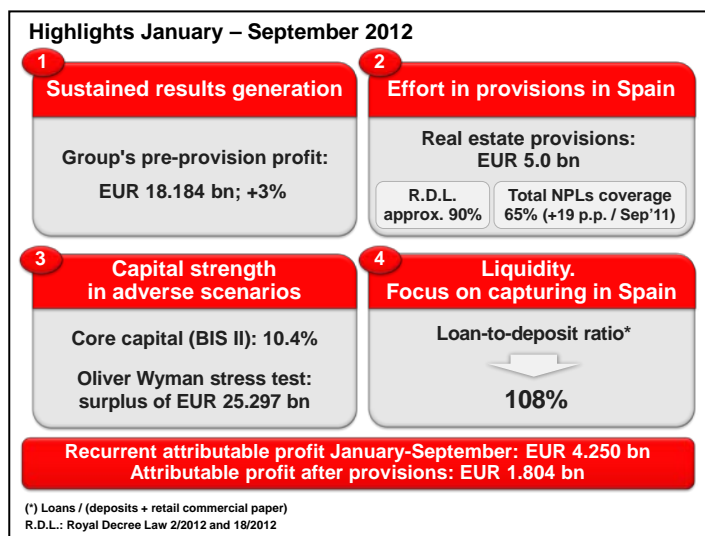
Highlights January – September 2012

1
Sustained results generation

Group's pre-provision profit:

EUR 18.184 bn; +3%

2
Effort in provisions in Spain

Real estate provisions: EUR 5.0 bn

R.D.L. approx. 90%

Total NPLs coverage 65% (+19 p.p. / Sep'11)

3
Capital strength in adverse scenarios

Core capital (BIS II): 10.4%

Oliver Wyman stress test: surplus of EUR 25.297 bn

4
Liquidity. Focus on capturing in Spain

Loan-to-deposit ratio*

108%

Recurrent attributable profit January-September: EUR 4.250 bn
Attributable profit after provisions: EUR 1.804 bn

(*) Loans / (deposits + retail commercial paper)
R.D.L.: Royal Decree Law 2/2012 and 18/2012